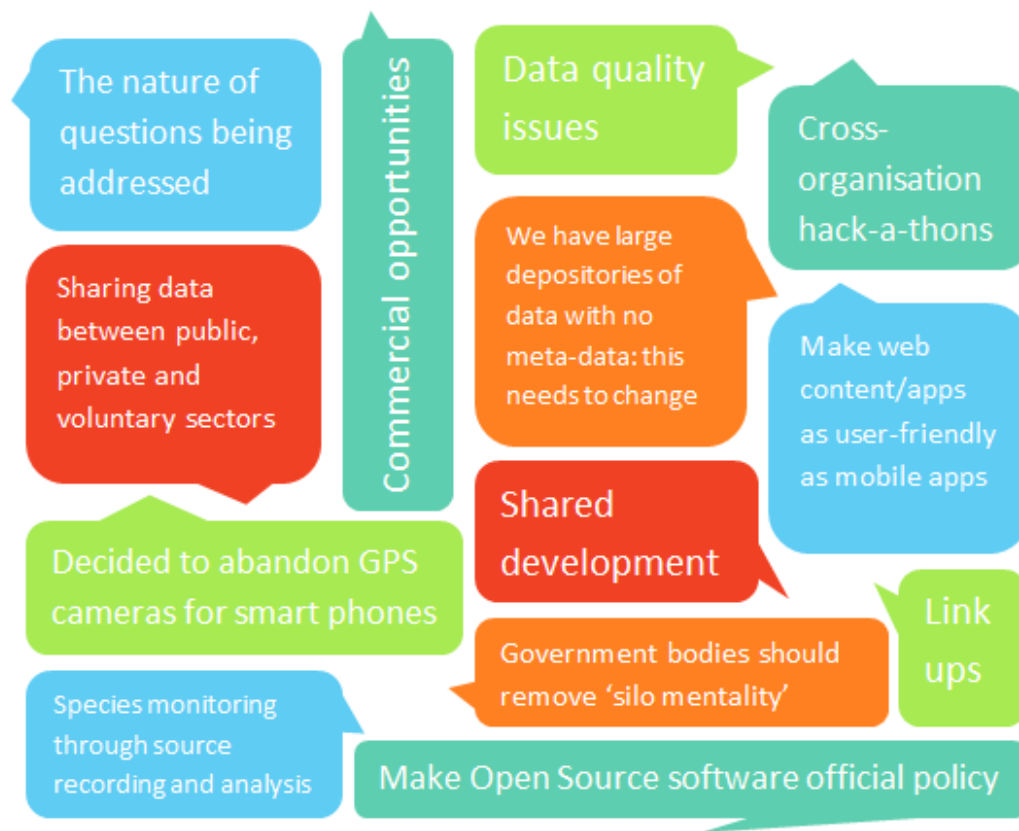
The nature of questions being addressed

Commercial opportunities

Data quality issues

Cross-organisation hack-a-thons

Sharing data between public, private and voluntary sectors

We have large depositories of data with no meta-data: this needs to change

Make web content/apps as user-friendly as mobile apps

Shared development

Decided to abandon GPS cameras for smart phones

Link ups

Government bodies should remove 'silo mentality'

Species monitoring through source recording and analysis

Make Open Source software official policy